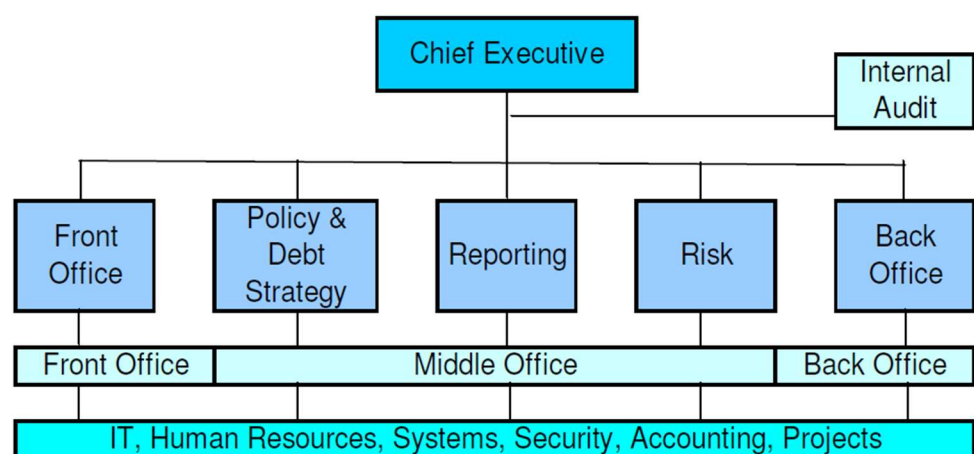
Chief Executive

Internal Audit

Front Office

Policy & Debt Strategy

Reporting

Risk

Back Office

Front Office

Middle Office

Back Office

IT, Human Resources, Systems, Security, Accounting, Projects